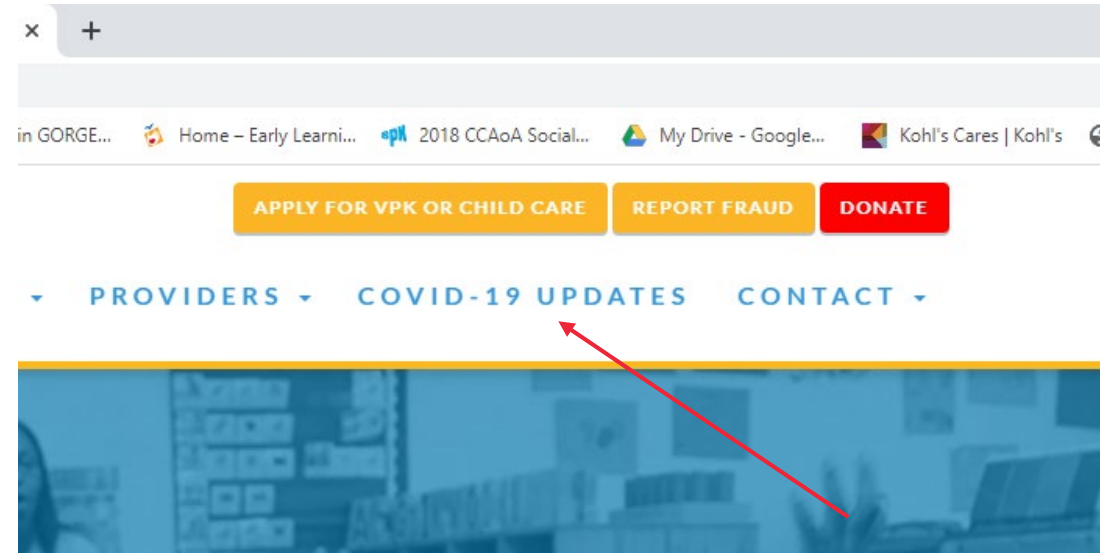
×  +

in GORGE...   Home – Early Learni...   2018 CCAoA Social...   My Drive - Google...   Kohl's Cares | Kohl's

APPLY FOR VPK OR CHILD CARE   REPORT FRAUD   DONATE

PROVIDERS   COVID-19 UPDATES   CONTACT